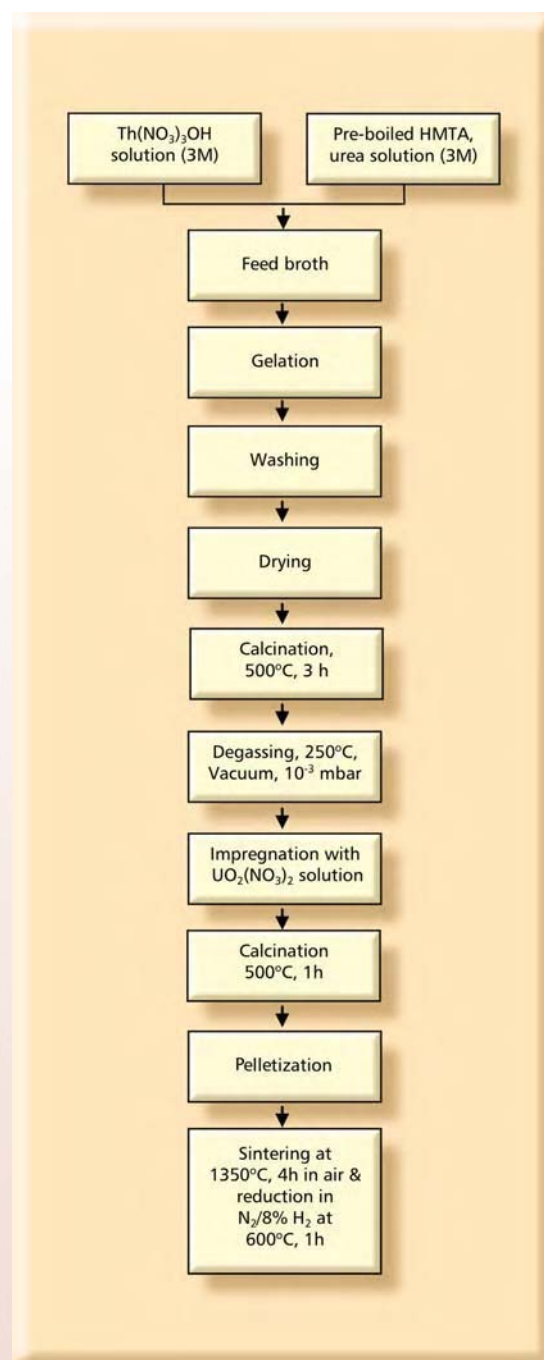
$Th(NO_3)_3OH$ solution (3M)

Pre-boiled HMTA, urea solution (3M)

Feed broth

Gelation

Washing

Drying

Calcination, 500°C, 3 h

Degassing, 250°C, Vacuum, $10^{-3}$ mbar

Impregnation with $UO_2(NO_3)_2$ solution

Calcination 500°C, 1h

Pelletization

Sintering at 1350°C, 4h in air & reduction in $N_2$/8% $H_2$ at 600°C, 1h